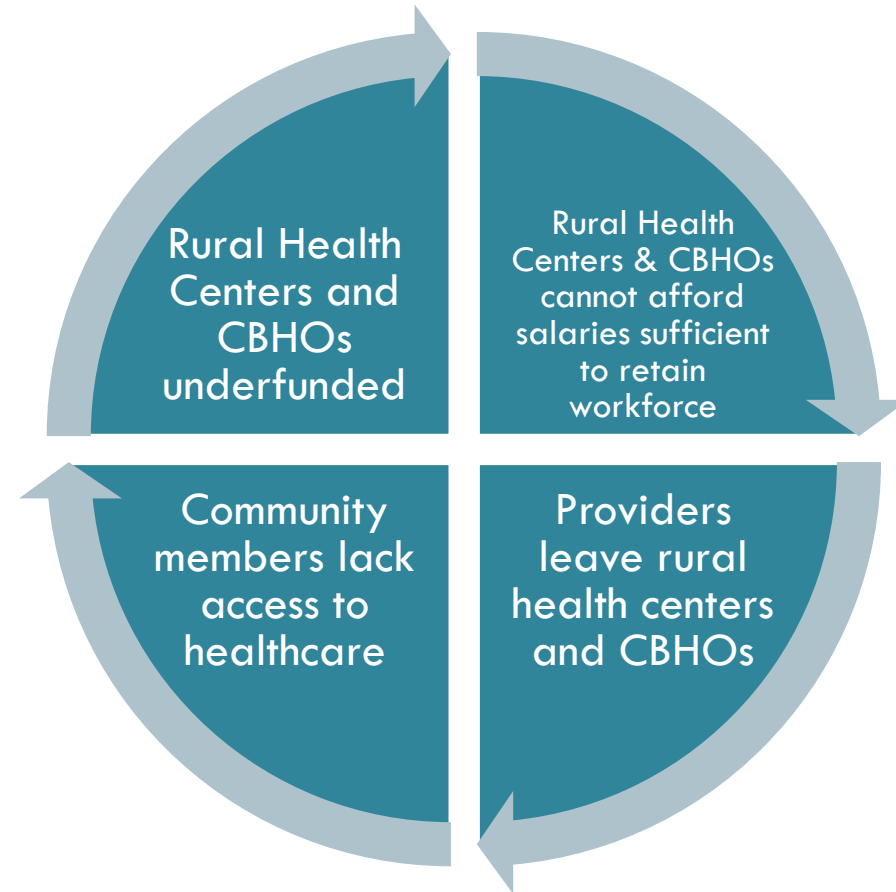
Rural Health Centers and CBHOs underfunded

Rural Health Centers & CBHOs cannot afford salaries sufficient to retain workforce

Community members lack access to healthcare

Providers leave rural health centers and CBHOs